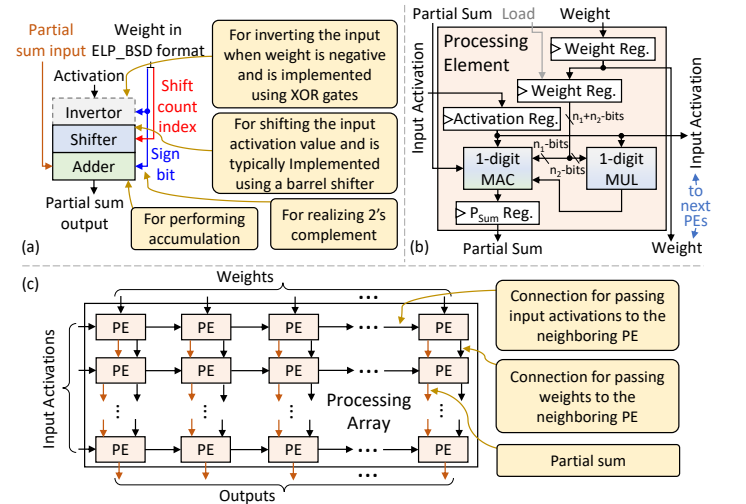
Partial sum input

Weight in ELP_BSD format

Activation

Invertor

Shifter

Adder

Shift count index

Sign bit

Partial sum output

For inverting the input when weight is negative and is implemented using XOR gates

For shifting the input activation value and is typically Implemented using a barrel shifter

For performing accumulation

For realizing 2's complement

(a)

Partial Sum

Load

Weight

Processing Element

Weight Reg.

Weight Reg.

Input Activation

Activation Reg.

$n_1+n_2$-bits

$n_1$-bits

$n_2$-bits

1-digit MAC

1-digit MUL

$P_{Sum}$ Reg.

Input Activation

to next PEs

Partial Sum

Weight

(b)

(c)

Weights

Input Activations

PE PE PE PE

PE PE PE PE

PE PE PE PE

Processing Array

Outputs

Connection for passing input activations to the neighboring PE

Connection for passing weights to the neighboring PE

Partial sum